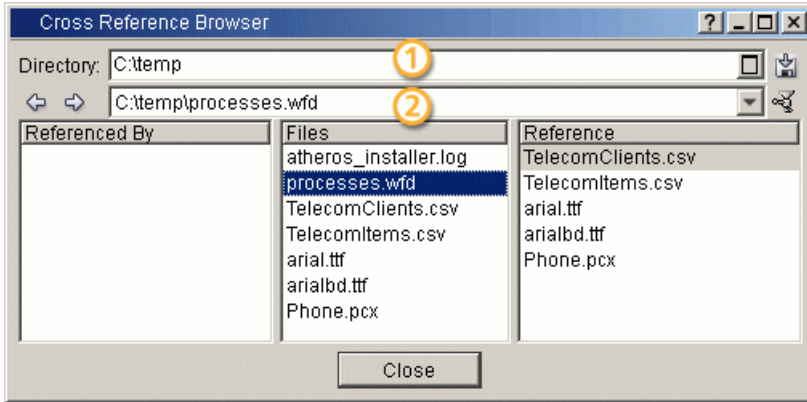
Cross Reference Browser

? _ □ X

Directory: C:\temp

1

C:\temp\processes.wfd

2

| Referenced By | Files | Reference |
|---|---|---|
| | atheros_installer.log | TelecomClients.csv |
| | processes.wfd | TelecomItems.csv |
| | TelecomClients.csv | arial.ttf |
| | TelecomItems.csv | arialbd.ttf |
| | arial.ttf | Phone.pcx |
| | arialbd.ttf | |
| | Phone.pcx | |

Close